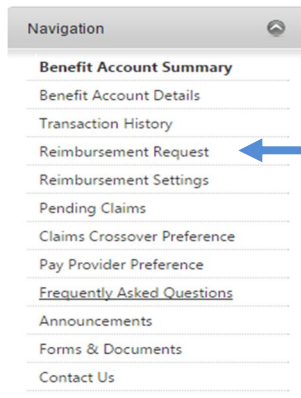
Navigation

Benefit Account Summary
Benefit Account Details
Transaction History
Reimbursement Request
Reimbursement Settings
Pending Claims
Claims Crossover Preference
Pay Provider Preference
Frequently Asked Questions
Announcements
Forms & Documents
Contact Us